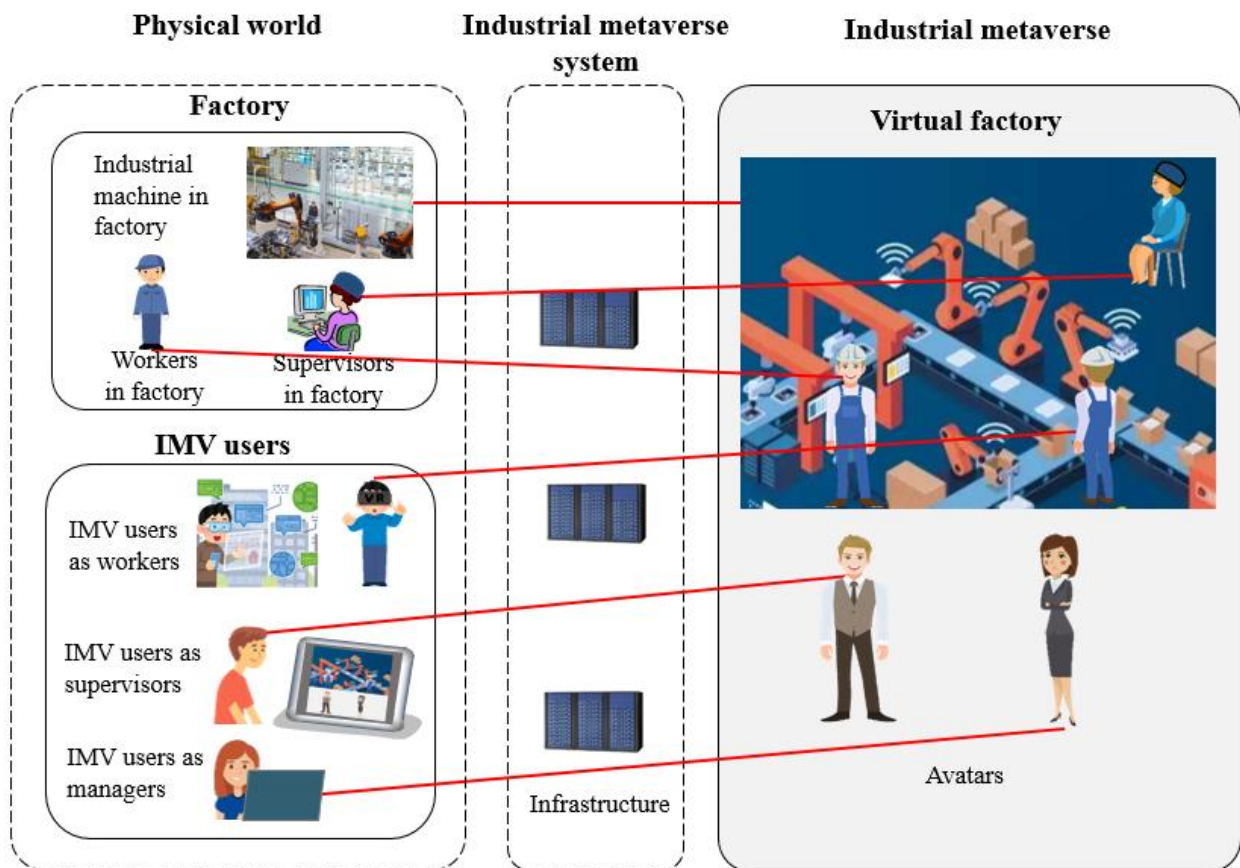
Physical world

Industrial metaverse system

Industrial metaverse

Factory

Industrial machine in factory

Workers in factory

Supervisors in factory

IMV users

IMV users as workers

VR

IMV users as supervisors

IMV users as managers

Infrastructure

Virtual factory

Avatars